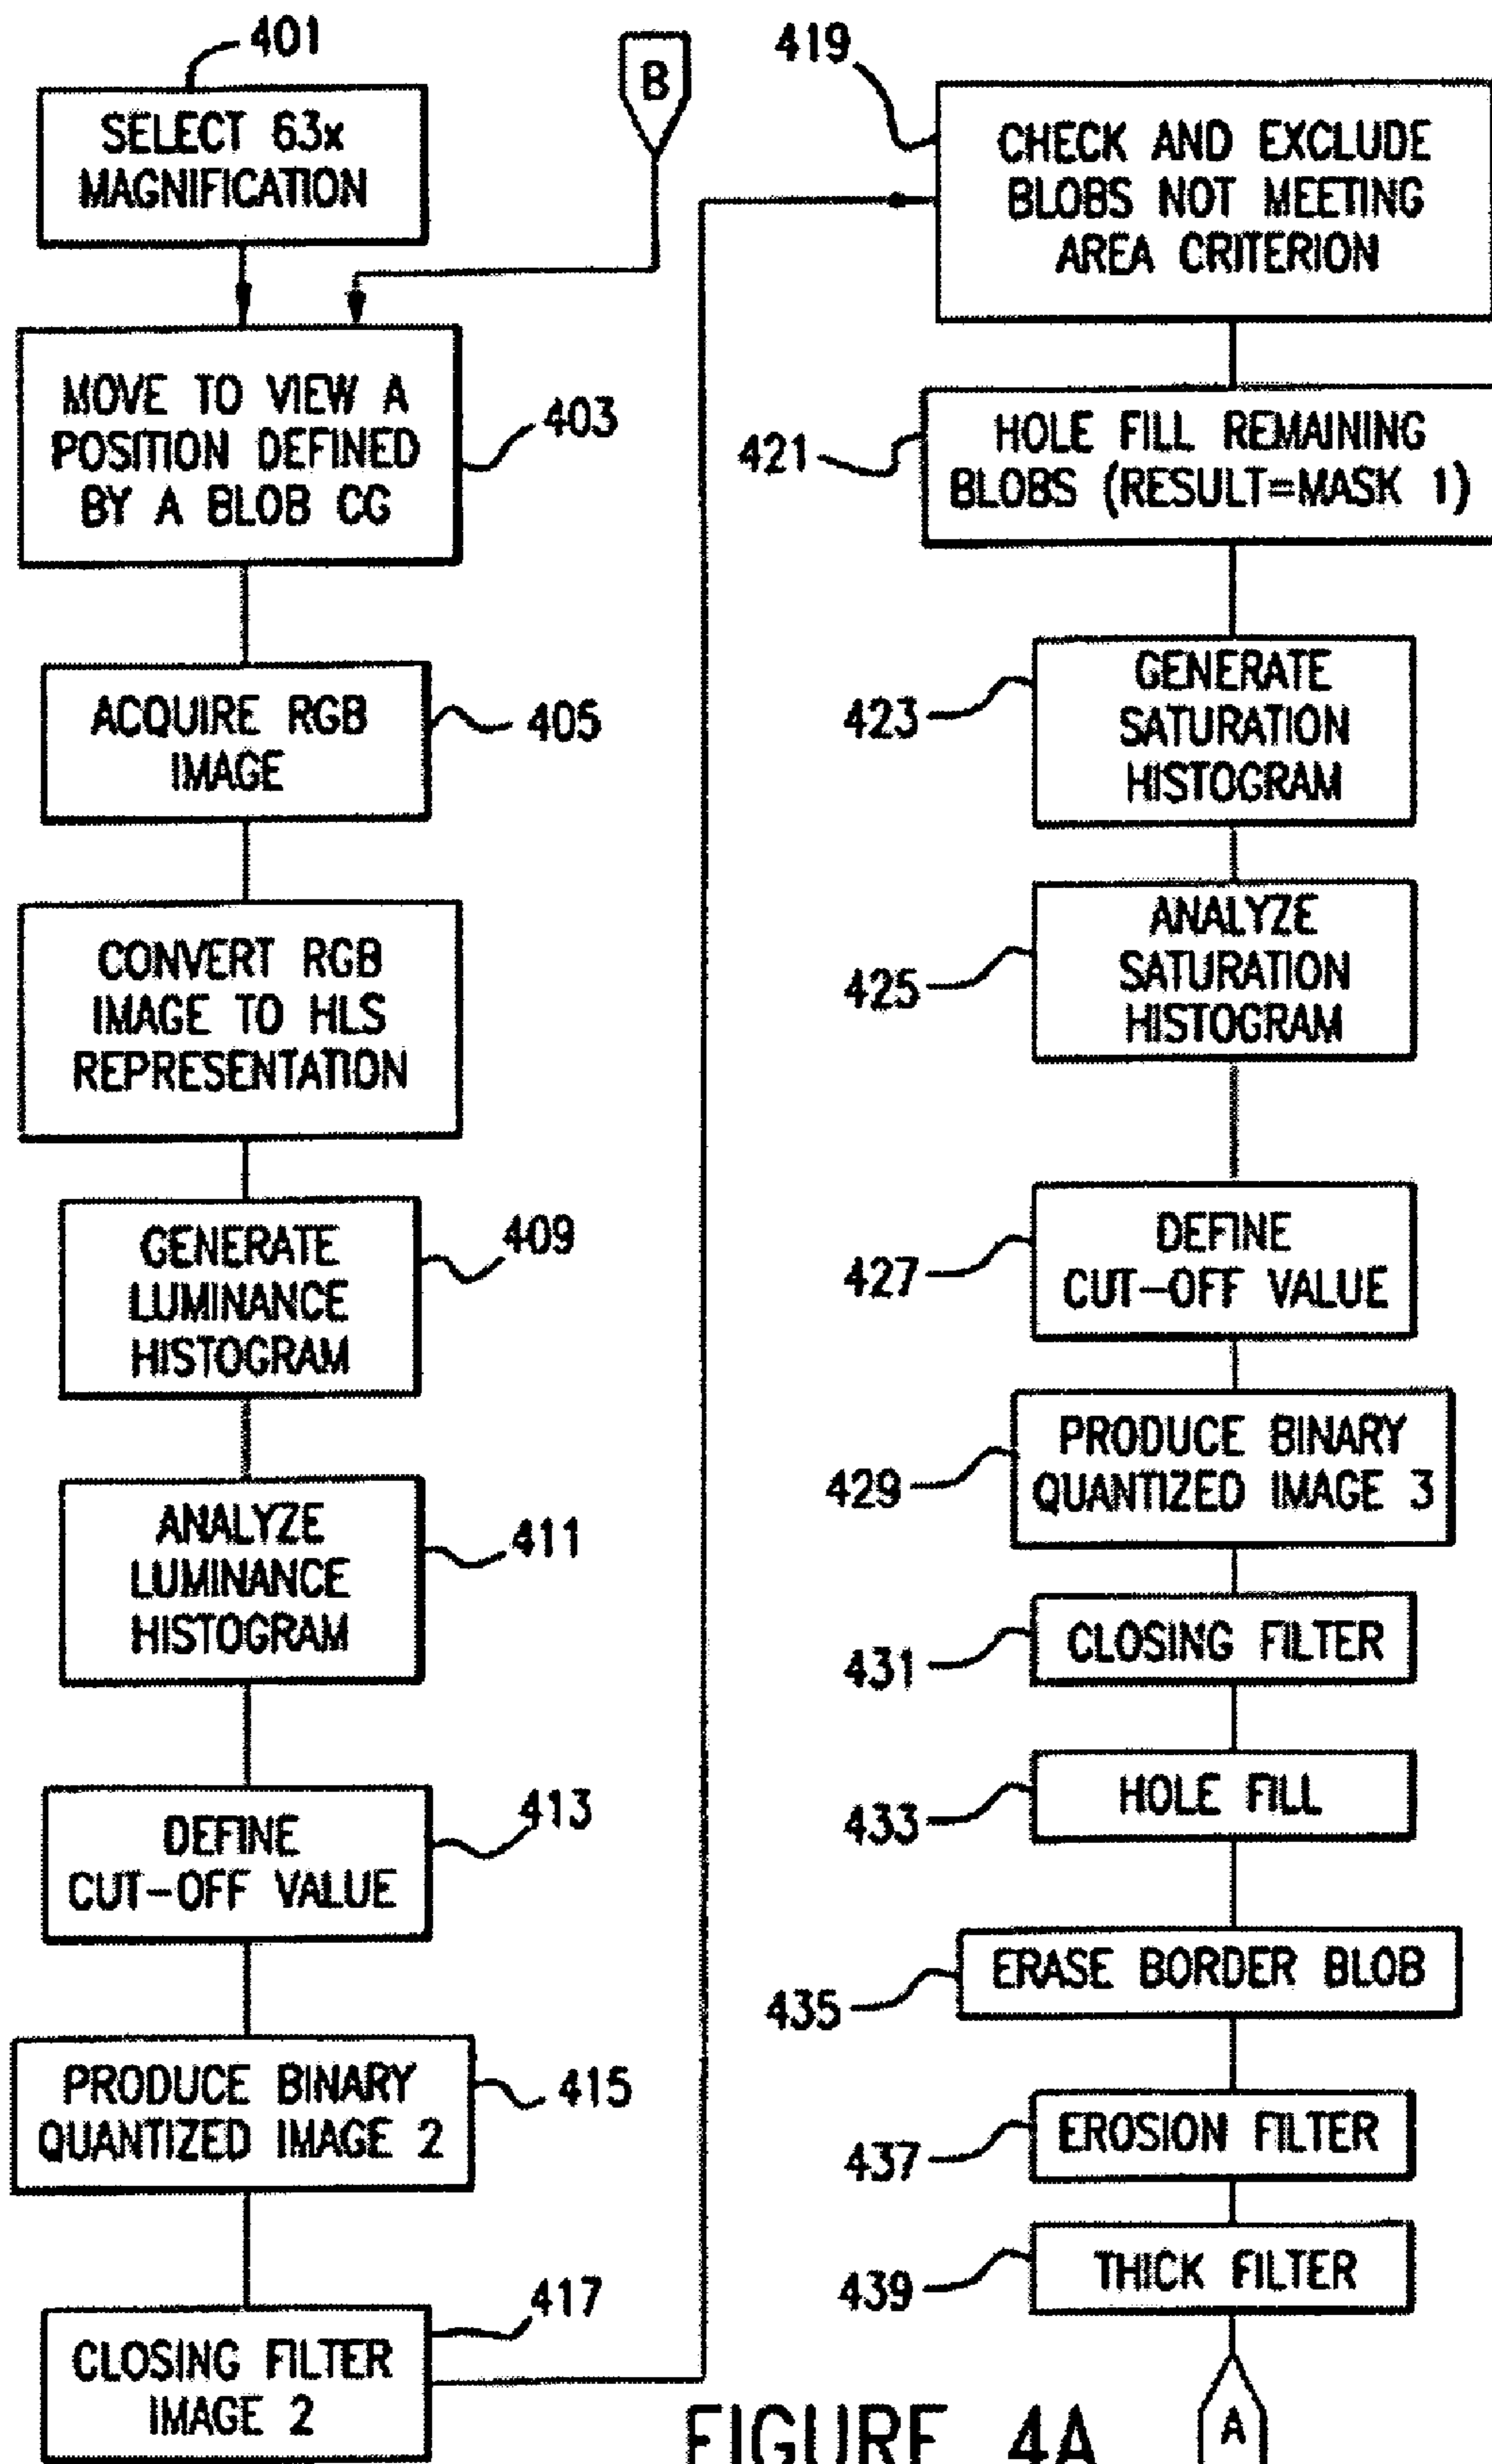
401

SELECT 63x MAGNIFICATION

B

MOVE TO VIEW A POSITION DEFINED BY A BLOB CG

403

ACQUIRE RGB IMAGE

405

CONVERT RGB IMAGE TO HLS REPRESENTATION

GENERATE LUMINANCE HISTOGRAM

409

ANALYZE LUMINANCE HISTOGRAM

411

DEFINE CUT-OFF VALUE

413

PRODUCE BINARY QUANTIZED IMAGE 2

415

CLOSING FILTER IMAGE 2

417

419

CHECK AND EXCLUDE BLOBS NOT MEETING AREA CRITERION

421

HOLE FILL REMAINING BLOBS (RESULT=MASK 1)

423

GENERATE SATURATION HISTOGRAM

425

ANALYZE SATURATION HISTOGRAM

427

DEFINE CUT-OFF VALUE

429

PRODUCE BINARY QUANTIZED IMAGE 3

431

CLOSING FILTER

433

HOLE FILL

435

ERASE BORDER BLOB

437

EROSION FILTER

439

THICK FILTER

A

FIGURE 4A